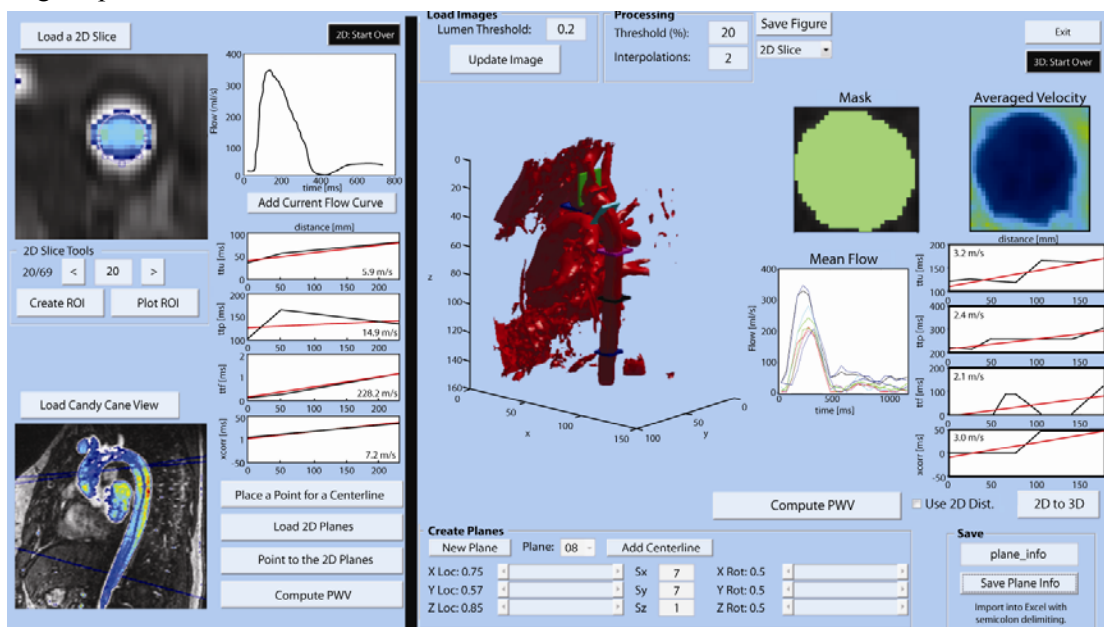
Load a 2D Slice

2D: Start Over

Flow [ml/s]
400
300
200
100
0
0 200 400 600 800
time [ms]

Add Current Flow Curve

distance [mm]

2D Slice Tools
20/69 < 20 >
Create ROI Plot ROI

ttu [ms] 100 50 0 5.9 m/s
ttp [ms] 200 150 100 14.9 m/s
ttf [ms] 2 1 0 228.2 m/s
xcorr [ms] 5 0 -5 7.2 m/s
0 50 100 150 200

Load Candy Cane View

Place a Point for a Centerline
Load 2D Planes
Point to the 2D Planes
Compute PWV

Load Images
Lumen Threshold: 0.2
Update Image

Processing
Threshold (%): 20
Interpolations: 2

Save Figure
2D Slice

Exit
3D: Start Over

Mask
Averaged Velocity
distance [mm]

z 0 20 40 60 80 100 120 140 160
x 50 100 150
y 50 100 150

Mean Flow
Flow [ml/s] 400 300 200 100 0
0 500 1000
time [ms]

ttu [ms] 200 150 100 3.2 m/s
ttp [ms] 400 300 200 2.4 m/s
ttf [ms] 200 100 0 2.1 m/s
xcorr [ms] 50 0 -50 3.0 m/s
0 50 100 150

Compute PWV
Use 2D Dist.
2D to 3D

Create Planes
New Plane Plane: 08 Add Centerline
X Loc: 0.75 Sx 7 X Rot: 0.5
Y Loc: 0.57 Sy 7 Y Rot: 0.5
Z Loc: 0.85 Sz 1 Z Rot: 0.5

Save
plane_info
Save Plane Info
Import into Excel with semicolon delimiting.